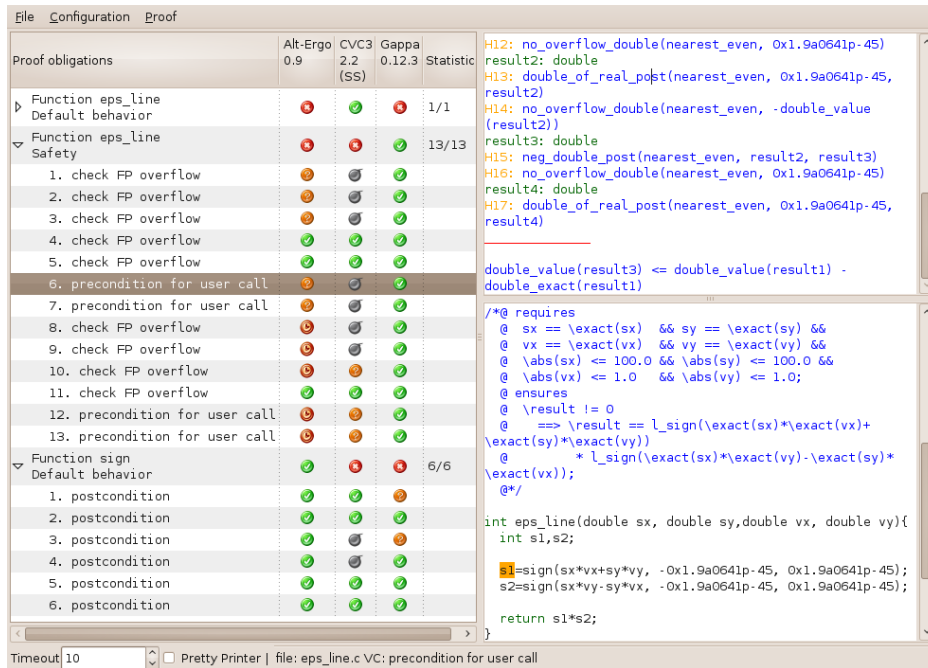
File Configuration Proof

| Proof obligations | Alt-Ergo 0.9 | CVC3 2.2 (SS) | Gappa 0.12.3 | Statistic |
|---|---|---|---|---|
| Function eps_line Default behavior | | | | 1/1 |
| Function eps_line Safety | | | | 13/13 |
| 1. check FP overflow | | | | |
| 2. check FP overflow | | | | |
| 3. check FP overflow | | | | |
| 4. check FP overflow | | | | |
| 5. check FP overflow | | | | |
| 6. precondition for user call | | | | |
| 7. precondition for user call | | | | |
| 8. check FP overflow | | | | |
| 9. check FP overflow | | | | |
| 10. check FP overflow | | | | |
| 11. check FP overflow | | | | |
| 12. precondition for user call | | | | |
| 13. precondition for user call | | | | |
| Function sign Default behavior | | | | 6/6 |
| 1. postcondition | | | | |
| 2. postcondition | | | | |
| 3. postcondition | | | | |
| 4. postcondition | | | | |
| 5. postcondition | | | | |
| 6. postcondition | | | | |

H12: no_overflow_double(nearest_even, 0x1.9a0641p-45)
result2: double
H13: double_of_real_post(nearest_even, 0x1.9a0641p-45, result2)
H14: no_overflow_double(nearest_even, -double_value (result2))
result3: double
H15: neg_double_post(nearest_even, result2, result3)
H16: no_overflow_double(nearest_even, 0x1.9a0641p-45)
result4: double
H17: double_of_real_post(nearest_even, 0x1.9a0641p-45, result4)

double_value(result3) <= double_value(result1) - double_exact(result1)

/*@ requires
  @ sx == \exact(sx) && sy == \exact(sy) &&
  @ vx == \exact(vx) && vy == \exact(vy) &&
  @ \abs(sx) <= 100.0 && \abs(sy) <= 100.0 &&
  @ \abs(vx) <= 1.0 && \abs(vy) <= 1.0;
  @ ensures
  @ \result != 0
  @ ==> \result == l_sign(\exact(sx)*\exact(vx)+ \exact(sy)*\exact(vy))
  @ * l_sign(\exact(sx)*\exact(vy)-\exact(sy)* \exact(vx));
  @*/

int eps_line(double sx, double sy,double vx, double vy){
  int s1,s2;

  s1=sign(sx*vx+sy*vy, -0x1.9a0641p-45, 0x1.9a0641p-45);
  s2=sign(sx*vy-sy*vx, -0x1.9a0641p-45, 0x1.9a0641p-45);

  return s1*s2;
}

Timeout 10 Pretty Printer | file: eps_line.c VC: precondition for user call